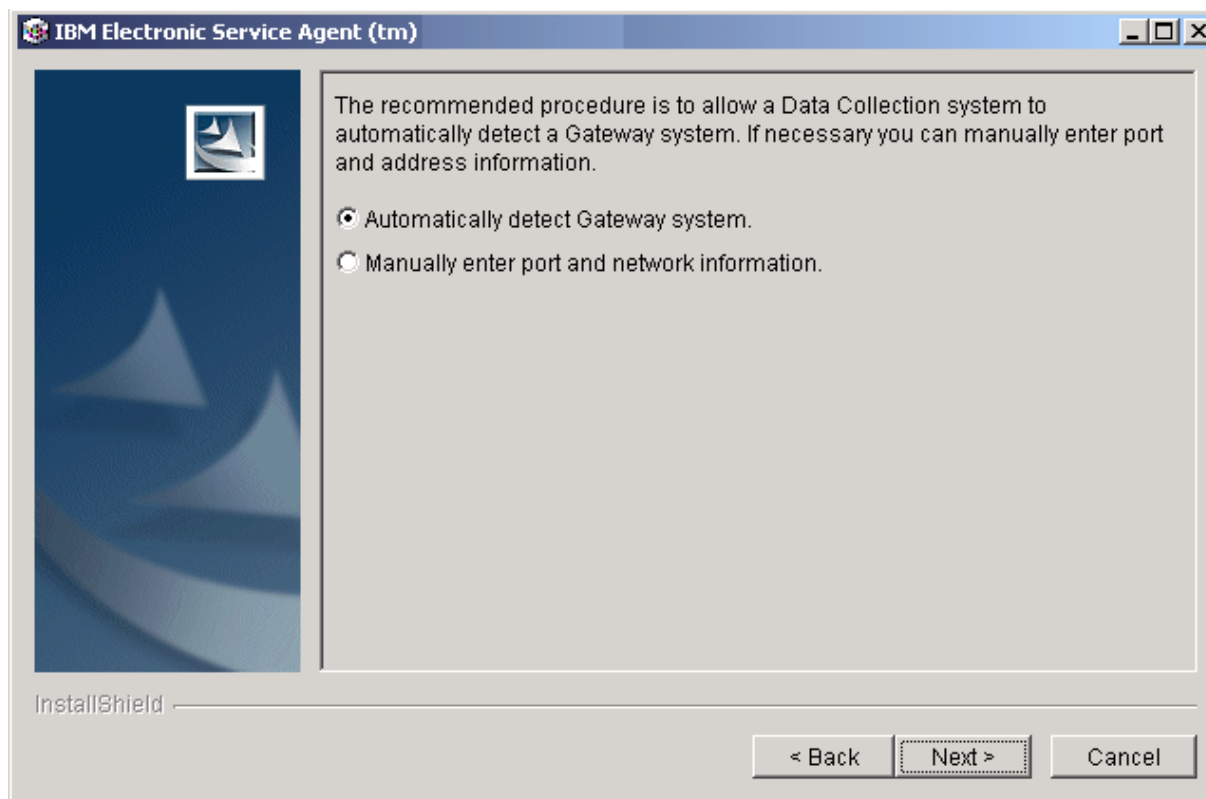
IBM Electronic Service Agent (tm)

The recommended procedure is to allow a Data Collection system to automatically detect a Gateway system. If necessary you can manually enter port and address information.

Automatically detect Gateway system.

Manually enter port and network information.

InstallShield

< Back

Next >

Cancel